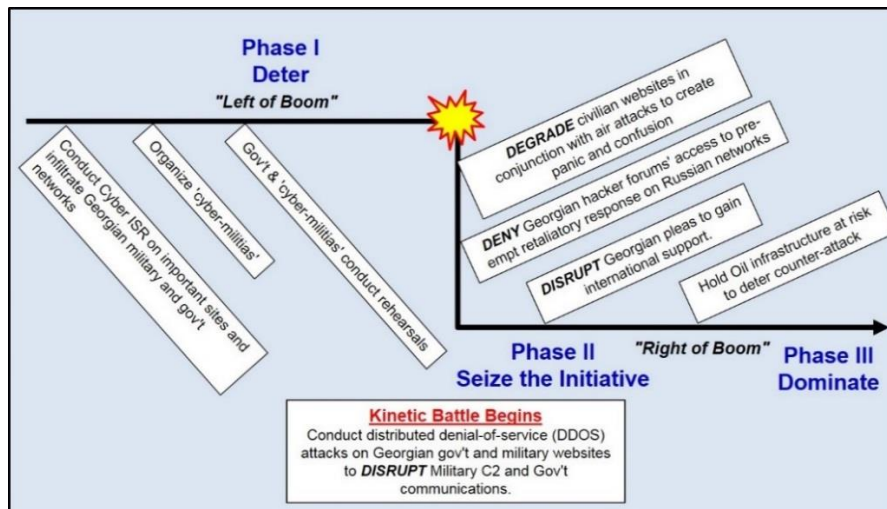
Phase I
Deter
"Left of Boom"

Conduct Cyber ISR on important sites and infiltrate Georgian military and gov't networks

Organize 'cyber-militias'

Gov't & 'cyber-militias' conduct rehearsals

DEGRADE civilian websites in conjunction with air attacks to create panic and confusion

DENY Georgian hacker forums' access to pre-empt retaliatory response on Russian networks

DISRUPT Georgian pleas to gain international support.

Hold Oil infrastructure at risk to deter counter-attack

Phase II
Seize the Initiative

"Right of Boom"

Phase III
Dominate

Kinetic Battle Begins
Conduct distributed denial-of-service (DDOS) attacks on Georgian gov't and military websites to DISRUPT Military C2 and Gov't communications.